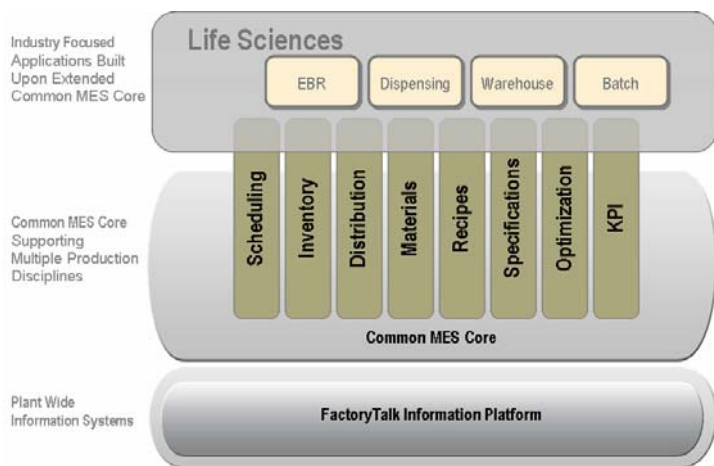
Industry Focused Applications Built Upon Extended Common MES Core

Life Sciences

EBR

Dispensing

Warehouse

Batch

Common MES Core Supporting Multiple Production Disciplines

Scheduling

Inventory

Distribution

Materials

Recipes

Specifications

Optimization

KPI

Common MES Core

Plant Wide Information Systems

FactoryTalk Information Platform